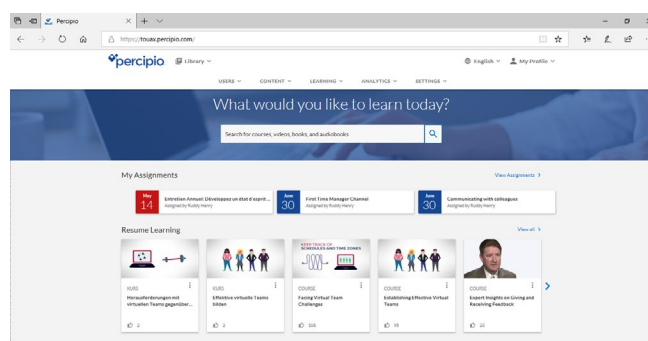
Percipio

https://touax.percipio.com/

percipio Library

English My Profile

USERS CONTENT LEARNING ANALYTICS SETTINGS

What would you like to learn today?

Search for courses, videos, books, and audiobooks

My Assignments

View Assignments >

May 14 Entretien Annuel: Développez un état d'esprit... Assigned by Ruddy Henry

June 30 First Time Manager Channel Assigned by Ruddy Henry

June 30 Communicating with colleagues Assigned by Ruddy Henry

Resume Learning

View all >

KURS Herausforderungen mit virtuellen Teams gegenüber... 2

KURS Effektive virtuelle Teams bilden 3

KEEP TRACK OF SCHEDULES AND TIME ZONES

COURSE Facing Virtual Team Challenges 108

COURSE Establishing Effective Virtual Teams 38

COURSE Expert Insights on Giving and Receiving Feedback 22